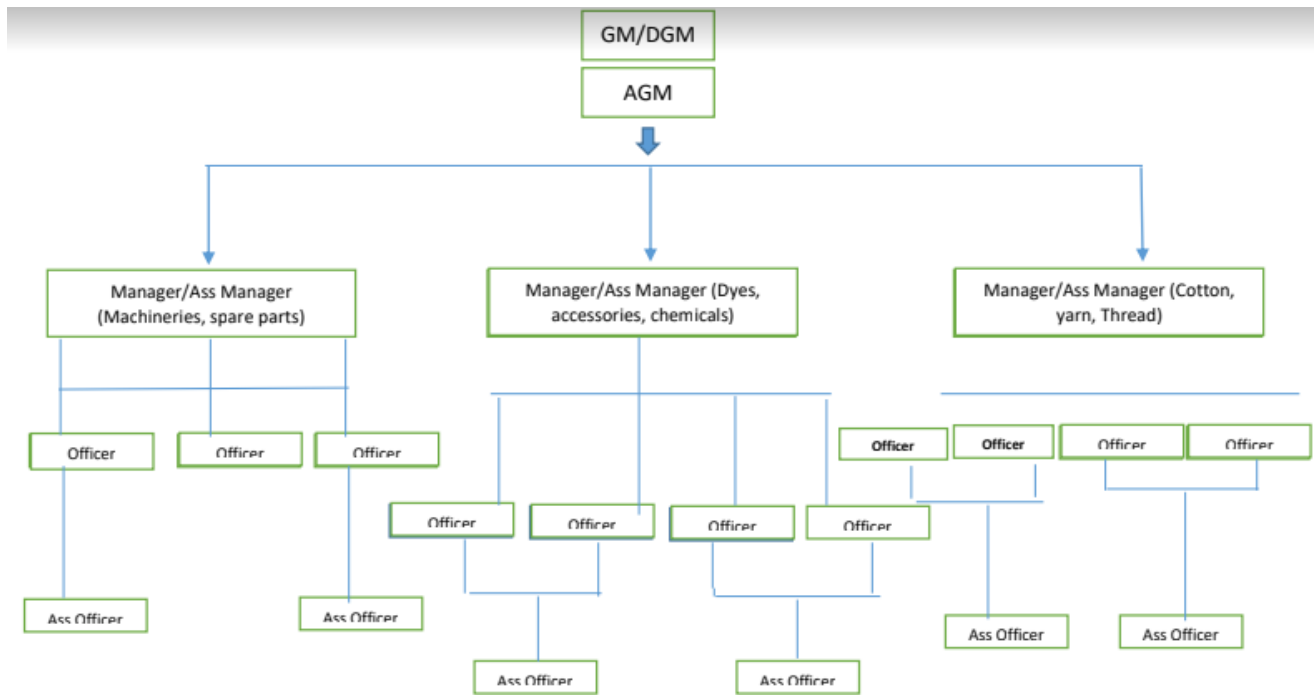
GM/DGM

AGM

Manager/Ass Manager (Machineries, spare parts)

Manager/Ass Manager (Dyes, accessories, chemicals)

Manager/Ass Manager (Cotton, yarn, Thread)

Officer

Officer

Officer

Officer

Officer

Officer

Officer

Officer

Officer

Officer

Officer

Ass Officer

Ass Officer

Ass Officer

Ass Officer

Ass Officer

Ass Officer